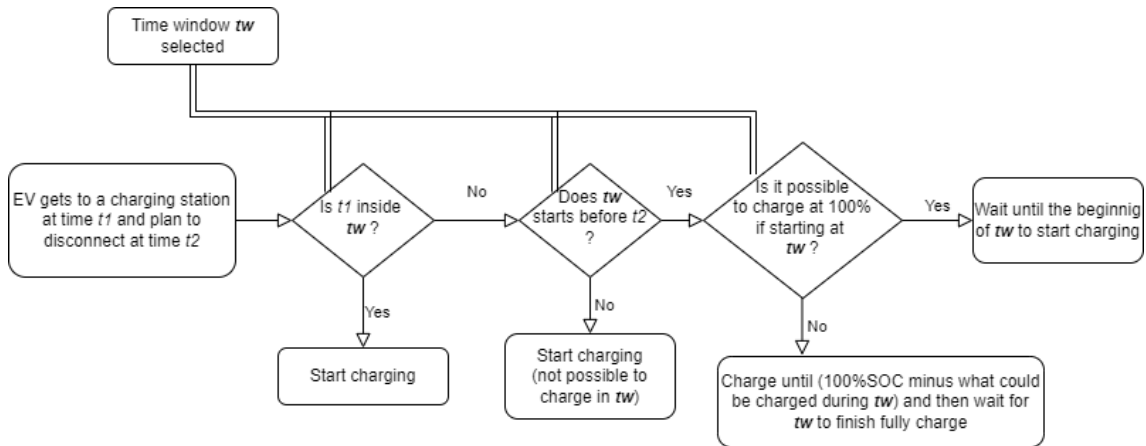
Time window *tw* selected

EV gets to a charging station at time *t1* and plan to disconnect at time *t2*

Is *t1* inside *tw* ?

Yes

Start charging

No

Does *tw* starts before *t2* ?

No

Start charging (not possible to charge in *tw*)

Yes

Is it possible to charge at 100% if starting at *tw* ?

Yes

Wait until the beginnig of *tw* to start charging

No

Charge until (100%SOC minus what could be charged during *tw*) and then wait for *tw* to finish fully charge